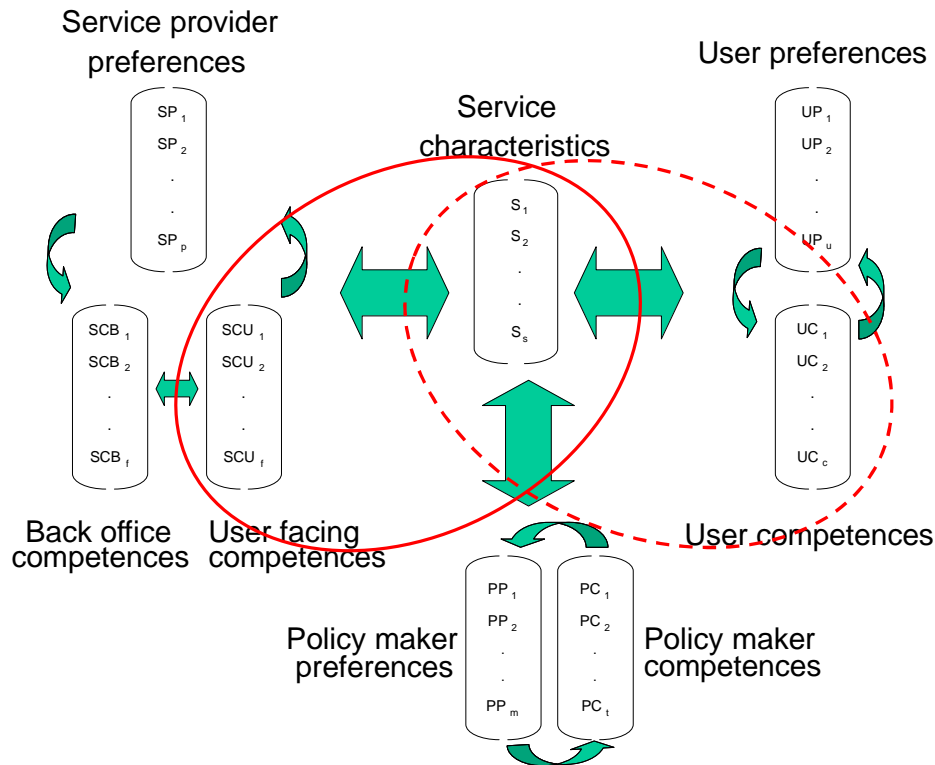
Service provider preferences

$SP_1$
$SP_2$
.
.
$SP_p$

Service characteristics

$S_1$
$S_2$
.
.
$S_s$

User preferences

$UP_1$
$UP_2$
.
.
$UP_u$

$SCB_1$
$SCB_2$
.
.
$SCB_f$

$SCU_1$
$SCU_2$
.
.
$SCU_f$

$UC_1$
$UC_2$
.
.
$UC_c$

Back office competences

User facing competences

User competences

$PP_1$
$PP_2$
.
.
$PP_m$

$PC_1$
$PC_2$
.
.
$PC_t$

Policy maker preferences

Policy maker competences